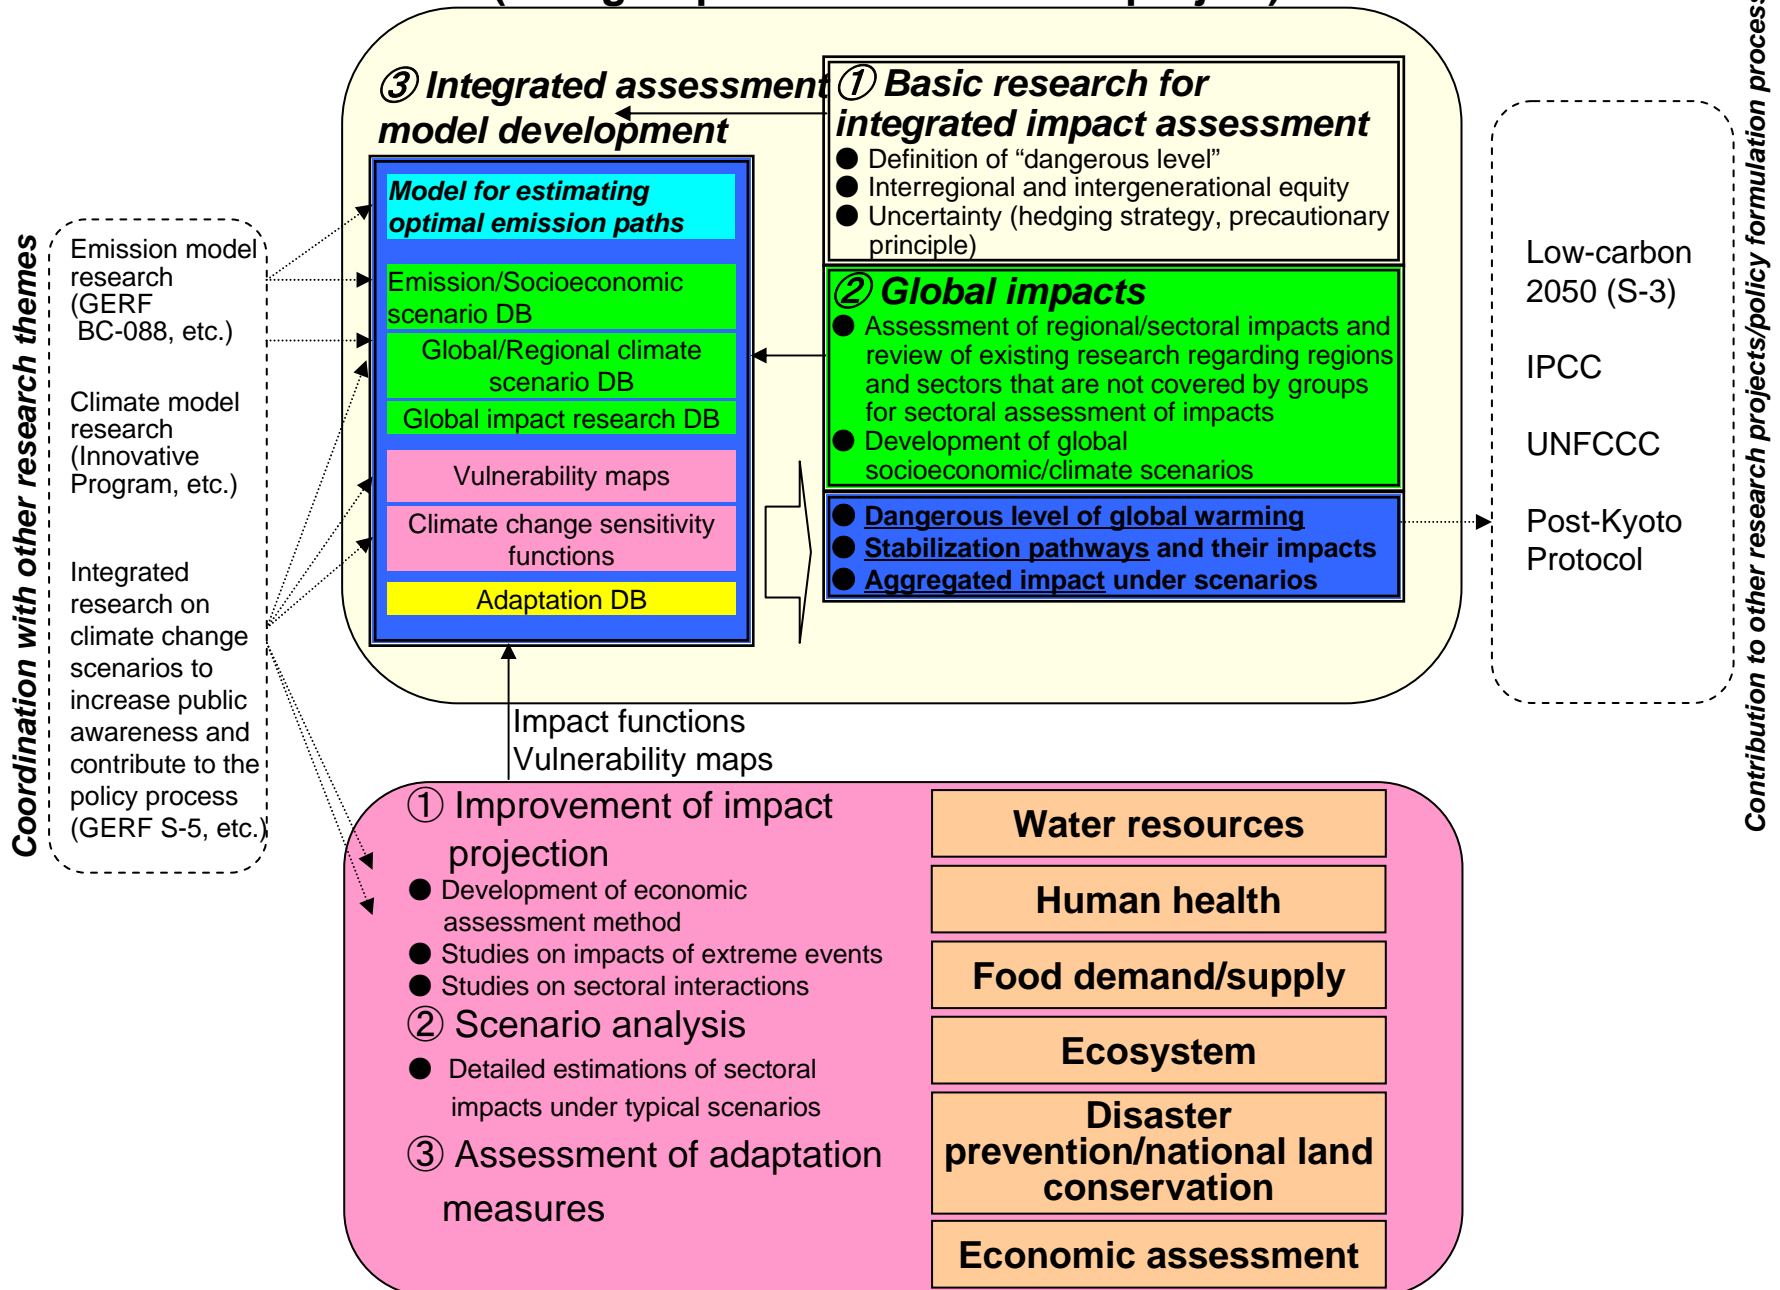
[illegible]

Coordination with other research themes

Emission model research (GERF BC-088, etc.)

Climate model research (Innovative Program, etc.)

Integrated research on climate change scenarios to increase public awareness and contribute to the policy process (GERF S-5, etc.)

③ Integrated assessment model development

Model for estimating optimal emission paths

Emission/Socioeconomic scenario DB

Global/Regional climate scenario DB

Global impact research DB

Vulnerability maps

Climate change sensitivity functions

Adaptation DB

① Basic research for integrated impact assessment

● Definition of “dangerous level”
● Interregional and intergenerational equity
● Uncertainty (hedging strategy, precautionary principle)

② Global impacts

● Assessment of regional/sectoral impacts and review of existing research regarding regions and sectors that are not covered by groups for sectoral assessment of impacts
● Development of global socioeconomic/climate scenarios

● Dangerous level of global warming
● Stabilization pathways and their impacts
● Aggregated impact under scenarios

Low-carbon 2050 (S-3)

IPCC

UNFCCC

Post-Kyoto Protocol

Contribution to other research projects/policy formulation process

Impact functions
Vulnerability maps

① Improvement of impact projection
● Development of economic assessment method
● Studies on impacts of extreme events
● Studies on sectoral interactions
② Scenario analysis
● Detailed estimations of sectoral impacts under typical scenarios
③ Assessment of adaptation measures

Water resources

Human health

Food demand/supply

Ecosystem

Disaster prevention/national land conservation

Economic assessment